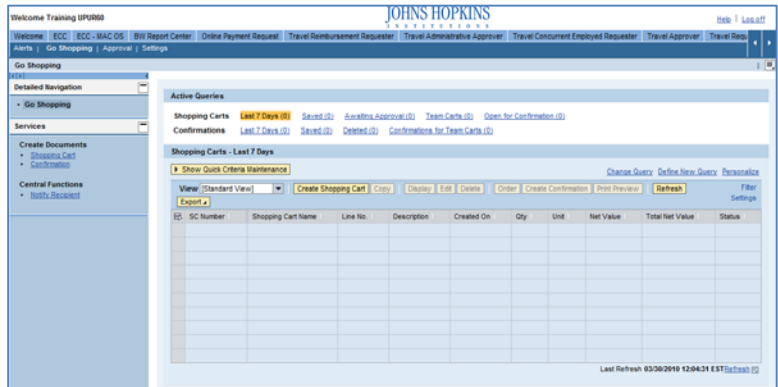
Welcome Training UPUR60

JOHNS HOPKINS
INSTITUTIONS

Help | Log off

Welcome | ECC | ECC - MAC OS | BW Report Center | Online Payment Request | Travel Reimbursement Requester | Travel Administrative Approver | Travel Concurrent Employed Requester | Travel Approver | Travel Requ

Alerts | Go Shopping | Approval | Settings

Go Shopping

Detailed Navigation

• Go Shopping

Services

Create Documents
• Shopping Cart
• Confirmation

Central Functions
• Notify Recipient

Active Queries

Shopping Carts Last 7 Days (0) Saved (0) Awaiting Approval (0) Team Carts (0) Open for Confirmation (0)

Confirmations Last 7 Days (0) Saved (0) Deleted (0) Confirmations for Team Carts (0)

Shopping Carts - Last 7 Days

Show Quick Criteria Maintenance

Change Query Define New Query Personalize

View [Standard View] Create Shopping Cart Copy Display Edit Delete Order Create Confirmation Print Preview Refresh Export

Filter Settings

| SC Number | Shopping Cart Name | Line No. | Description | Created On | Qty | Unit | Net Value | Total Net Value | Status |
|---|---|---|---|---|---|---|---|---|---|

Last Refresh 03/30/2010 12:04:31 EST Refresh